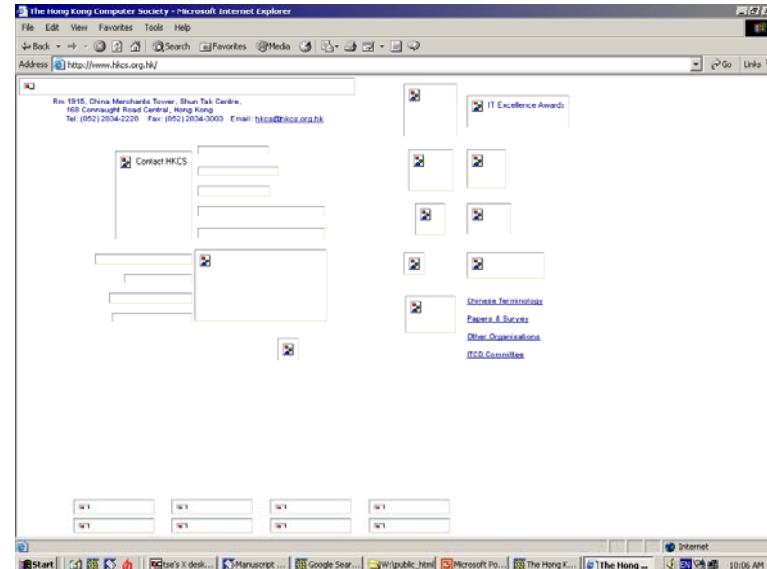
The Hong Kong Computer Society - Microsoft Internet Explorer

File Edit View Favorites Tools Help

Back Search Favorites Media

Address http://www.hkcs.org.hk/

Go Links

Rm 1915, China Merchants Tower, Shun Tak Centre, 168 Connaught Road Central, Hong Kong
Tel: (852) 2834-2228 Fax: (852) 2834-3003 Email: hkcs@hkcs.org.hk

IT Excellence Awards

Contact HKCS

Chinese Terminology

Papers & Surveys

Other Organisations

ITED Committee

Internet

Start | tse's X desk... | Manuscript ... | Google Sear... | W:\public_html | Microsoft Po... | The Hong K... | The Hong ... | 10:06 AM